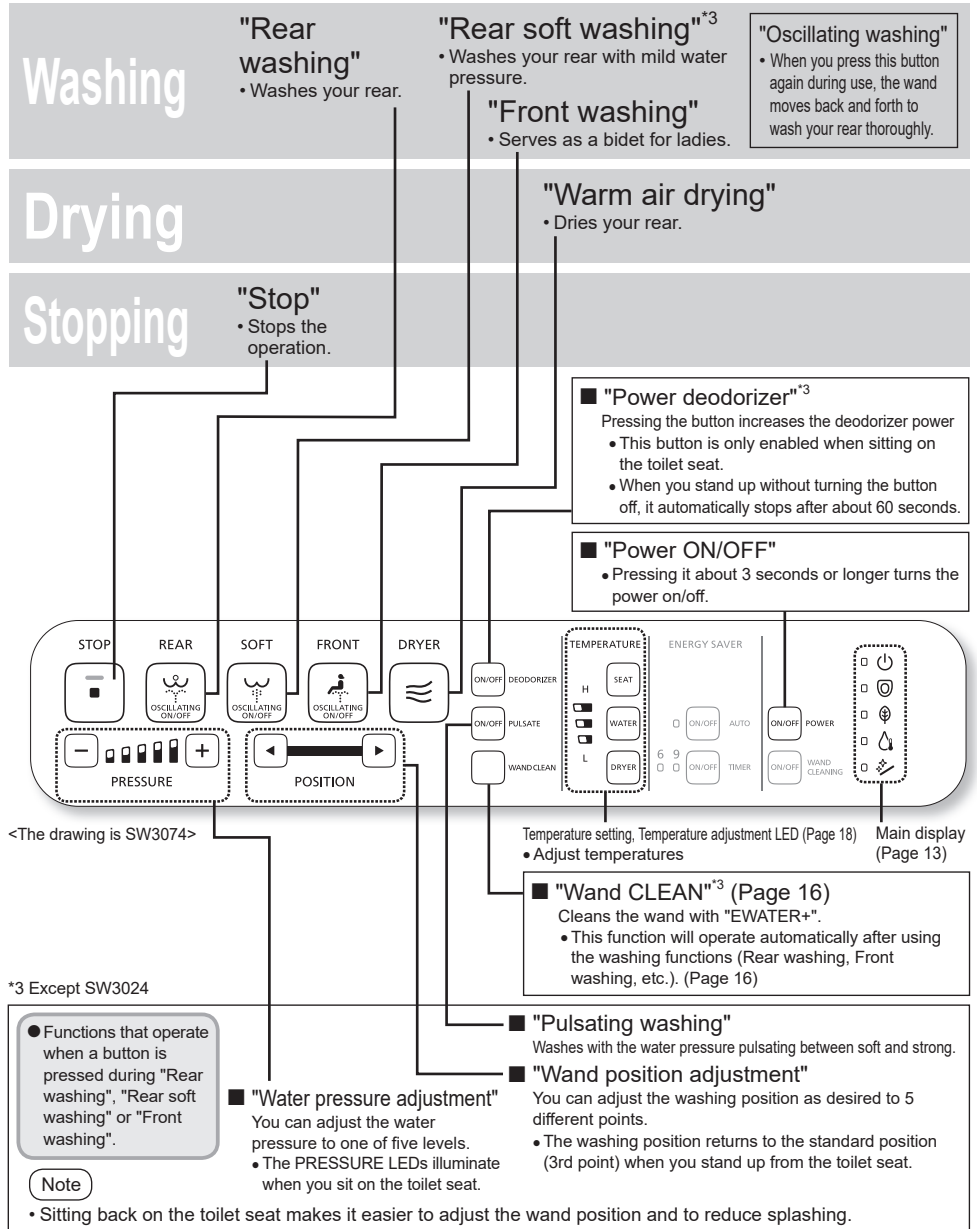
Washing

"Rear washing"
• Washes your rear.

"Rear soft washing"$^{*3}$
• Washes your rear with mild water pressure.

"Front washing"
• Serves as a bidet for ladies.

"Oscillating washing"
• When you press this button again during use, the wand moves back and forth to wash your rear thoroughly.

Drying

"Warm air drying"
• Dries your rear.

Stopping

"Stop"
• Stops the operation.

■ "Power deodorizer"$^{*3}$
Pressing the button increases the deodorizer power
• This button is only enabled when sitting on the toilet seat.
• When you stand up without turning the button off, it automatically stops after about 60 seconds.

■ "Power ON/OFF"
• Pressing it about 3 seconds or longer turns the power on/off.

STOP REAR SOFT FRONT DRYER
OSCILLATING ON/OFF OSCILLATING ON/OFF OSCILLATING ON/OFF
ON/OFF DEODORIZER
ON/OFF PULSATE
WAND CLEAN
TEMPERATURE H L SEAT WATER DRYER
ENERGY SAVER ON/OFF AUTO 6 9 ON/OFF TIMER
ON/OFF POWER
ON/OFF WAND CLEANING
– + PRESSURE
◄ ► POSITION

<The drawing is SW3074>

Temperature setting, Temperature adjustment LED (Page 18)
• Adjust temperatures

Main display (Page 13)

■ "Wand CLEAN"$^{*3}$ (Page 16)
Cleans the wand with "EWATER+".
• This function will operate automatically after using the washing functions (Rear washing, Front washing, etc.). (Page 16)

*3 Except SW3024

● Functions that operate when a button is pressed during "Rear washing", "Rear soft washing" or "Front washing".

■ "Pulsating washing"
Washes with the water pressure pulsating between soft and strong.

■ "Water pressure adjustment"
You can adjust the water pressure to one of five levels.
• The PRESSURE LEDs illuminate when you sit on the toilet seat.

■ "Wand position adjustment"
You can adjust the washing position as desired to 5 different points.
• The washing position returns to the standard position (3rd point) when you stand up from the toilet seat.

Note
• Sitting back on the toilet seat makes it easier to adjust the wand position and to reduce splashing.